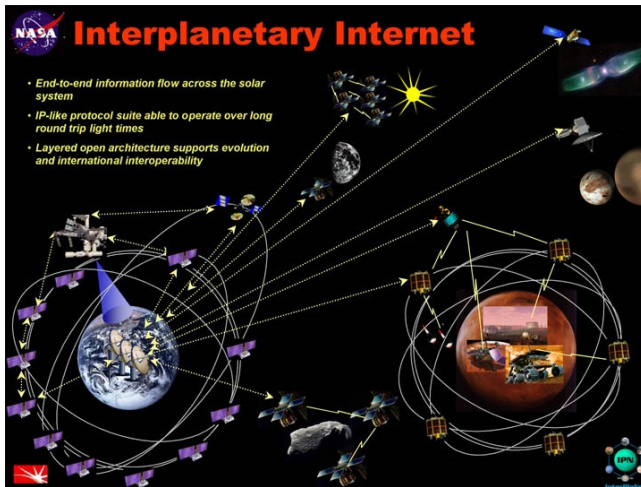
NASA

Interplanetary Internet

• End-to-end information flow across the solar system

• IP-like protocol suite able to operate over long round trip light times

• Layered open architecture supports evolution and international interoperability

IPN